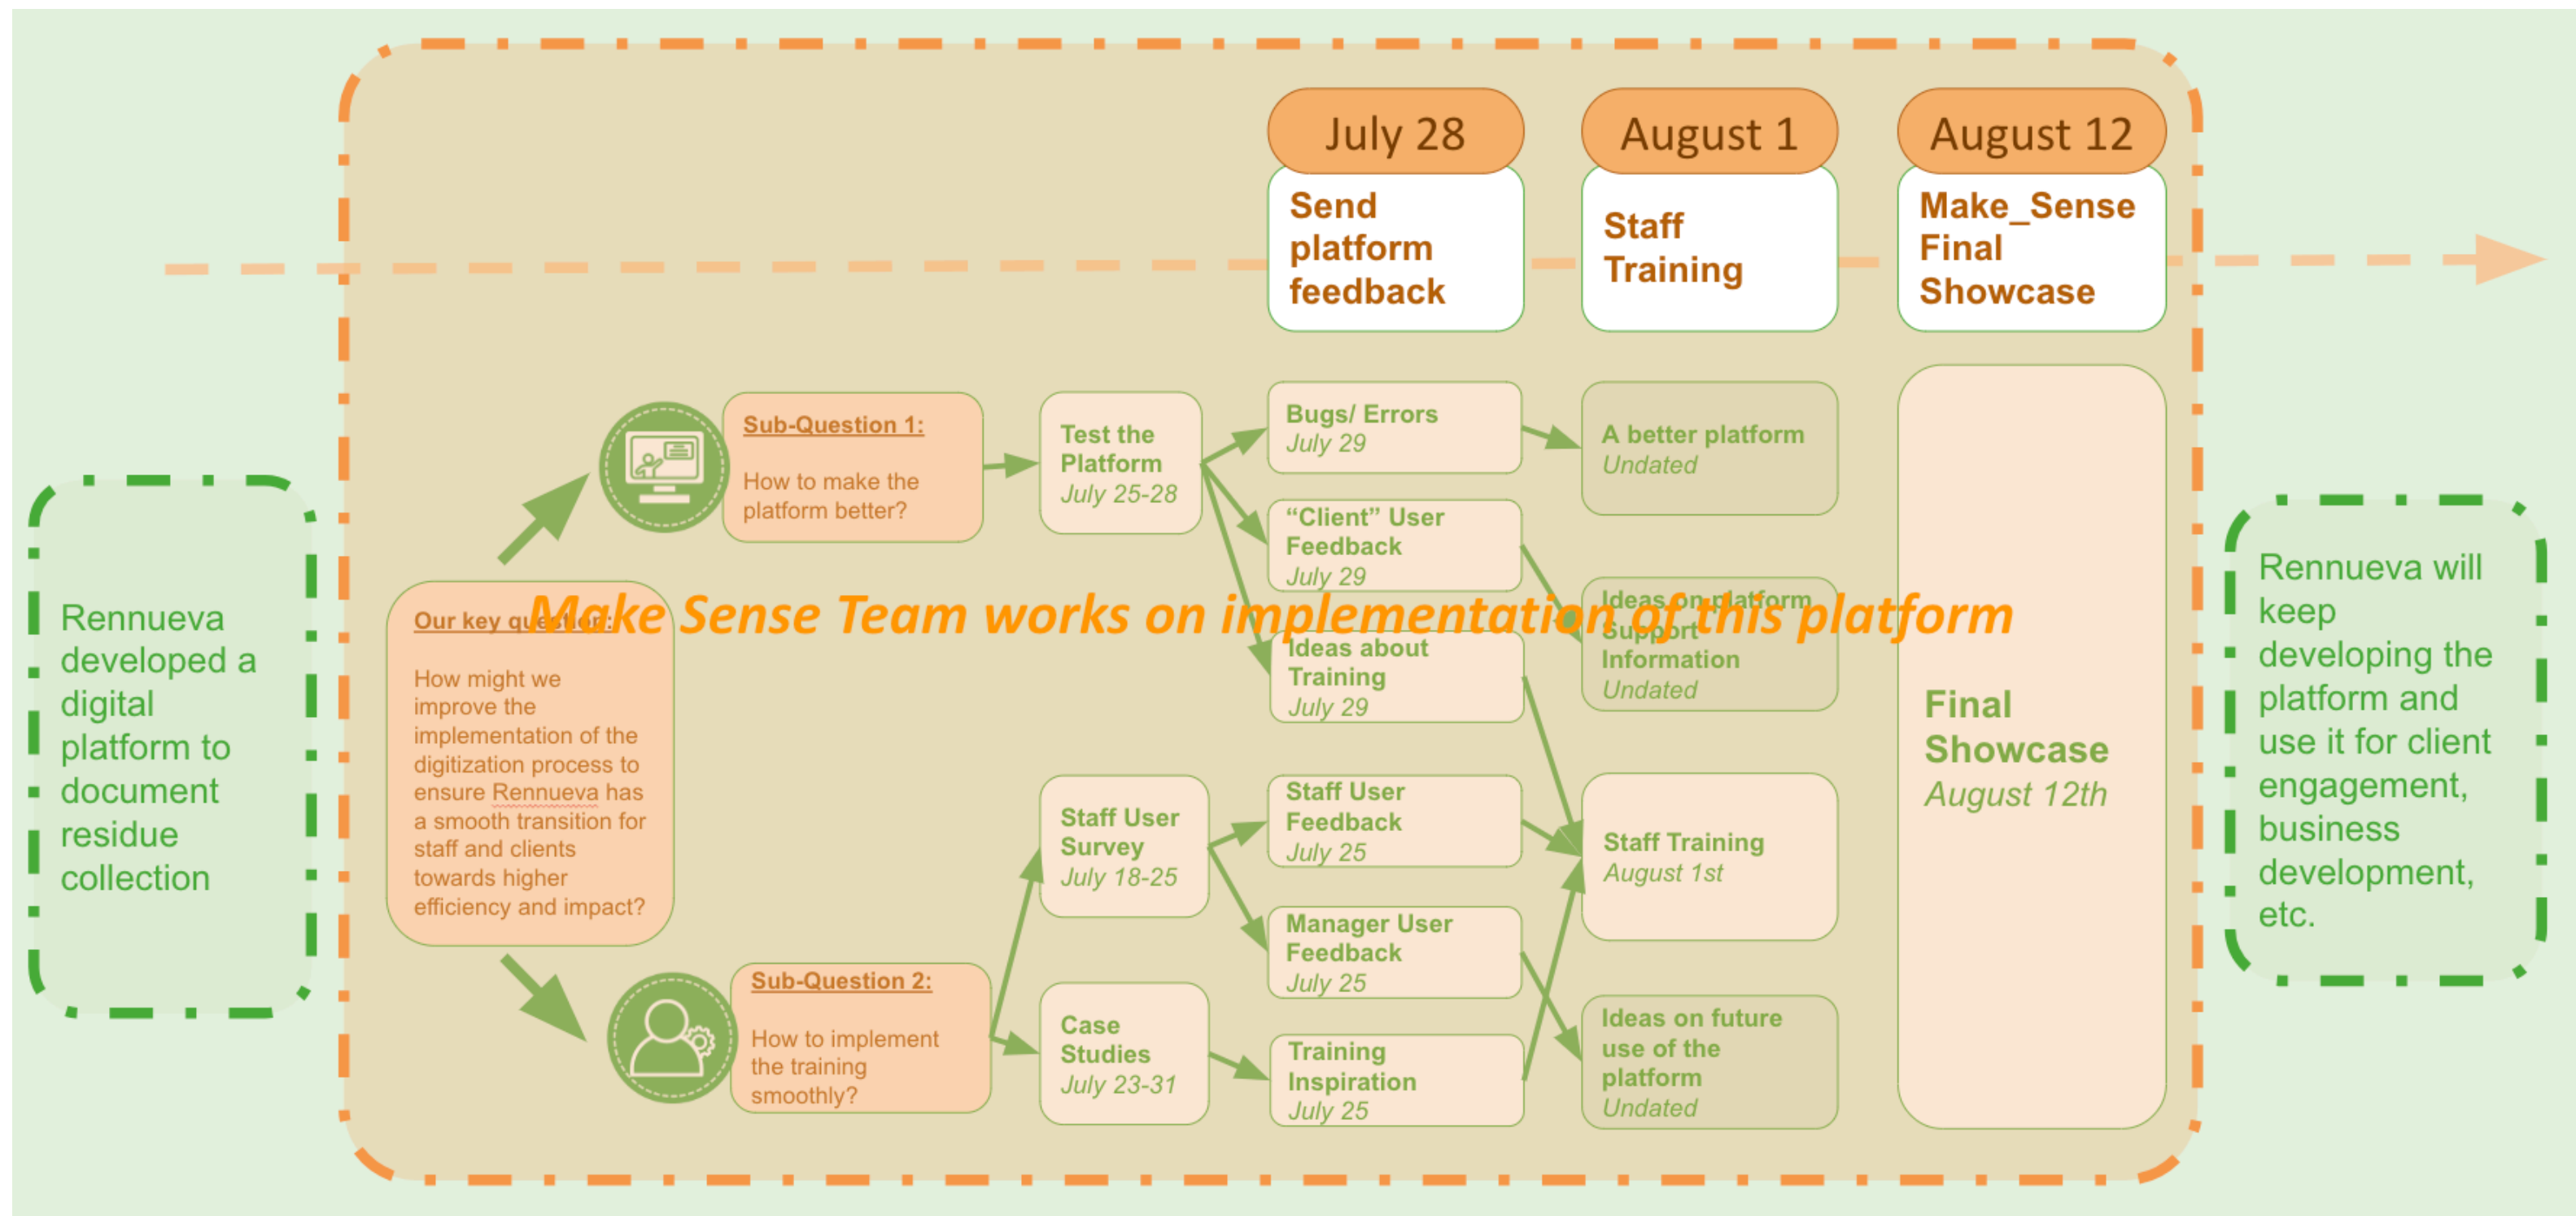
Rennueva developed a digital platform to document residue collection

July 28
Send platform feedback

August 1
Staff Training

August 12
Make_Sense Final Showcase

Make Sense Team works on implementation of this platform

Our key question:
How might we improve the implementation of the digitization process to ensure Rennueva has a smooth transition for staff and clients towards higher efficiency and impact?

Sub-Question 1:
How to make the platform better?

Test the Platform
July 25-28

Bugs/ Errors
July 29

"Client" User Feedback
July 29

Ideas about Training
July 29

A better platform
Undated

Ideas on platform Support Information
Undated

Sub-Question 2:
How to implement the training smoothly?

Staff User Survey
July 18-25

Case Studies
July 23-31

Staff User Feedback
July 25

Manager User Feedback
July 25

Training Inspiration
July 25

Staff Training
August 1st

Ideas on future use of the platform
Undated

Final Showcase
August 12th

Rennueva will keep developing the platform and use it for client engagement, business development, etc.